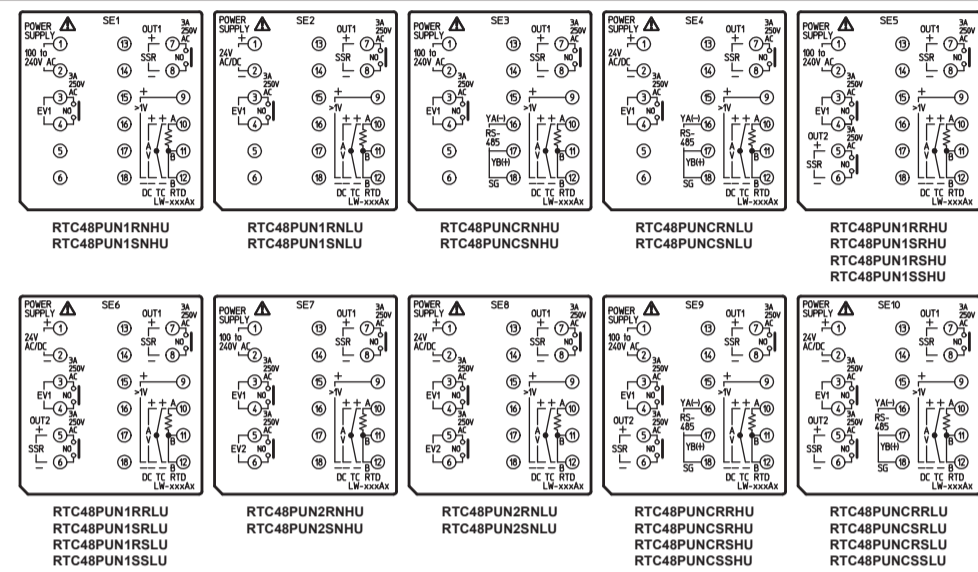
POWER SUPPLY SE1
100 to 240V AC ① ② ③ ④ ⑤ ⑥ EV1 NO 3A 250V AC
⑬ ⑭ ⑮ ⑯ ⑰ ⑱ OUT1 + SSR − ⑦ ⑧ NO 3A 250V AC >1V ⑨ ⑩ ⑪ ⑫ A B B DC TC RTD LW-xxxAx
RTC48PUN1RNHU
RTC48PUN1SNHU

POWER SUPPLY SE2
24V AC/DC ① ② ③ ④ ⑤ ⑥ EV1 NO 3A 250V AC
⑬ ⑭ ⑮ ⑯ ⑰ ⑱ OUT1 + SSR − ⑦ ⑧ NO 3A 250V AC >1V ⑨ ⑩ ⑪ ⑫ A B B DC TC RTD LW-xxxAx
RTC48PUN1RNLU
RTC48PUN1SNLU

POWER SUPPLY SE3
100 to 240V AC ① ② ③ ④ ⑤ ⑥ EV1 NO 3A 250V AC
YA(−) RS-485 YB(+) SG ⑯ ⑰ ⑱ ⑬ ⑭ ⑮ OUT1 + SSR − ⑦ ⑧ NO 3A 250V AC >1V ⑨ ⑩ ⑪ ⑫ A B B DC TC RTD LW-xxxAx
RTC48PUNCRNHU
RTC48PUNCSNHU

POWER SUPPLY SE4
24V AC/DC ① ② ③ ④ ⑤ ⑥ EV1 NO 3A 250V AC
YA(−) RS-485 YB(+) SG ⑯ ⑰ ⑱ ⑬ ⑭ ⑮ OUT1 + SSR − ⑦ ⑧ NO 3A 250V AC >1V ⑨ ⑩ ⑪ ⑫ A B B DC TC RTD LW-xxxAx
RTC48PUNCRNLU
RTC48PUNCSNLU

POWER SUPPLY SE5
100 to 240V AC ① ② ③ ④ ⑤ ⑥ EV1 NO 3A 250V AC OUT2 + SSR − NO 3A 250V AC
⑬ ⑭ ⑮ ⑯ ⑰ ⑱ OUT1 + SSR − ⑦ ⑧ NO 3A 250V AC >1V ⑨ ⑩ ⑪ ⑫ A B B DC TC RTD LW-xxxAx
RTC48PUN1RRHU
RTC48PUN1SRHU
RTC48PUN1RSHU
RTC48PUN1SSHU

POWER SUPPLY SE6
24V AC/DC ① ② ③ ④ ⑤ ⑥ EV1 NO 3A 250V AC OUT2 + SSR − NO 3A 250V AC
⑬ ⑭ ⑮ ⑯ ⑰ ⑱ OUT1 + SSR − ⑦ ⑧ NO 3A 250V AC >1V ⑨ ⑩ ⑪ ⑫ A B B DC TC RTD LW-xxxAx
RTC48PUN1RRLU
RTC48PUN1SRLU
RTC48PUN1RSLU
RTC48PUN1SSLU

POWER SUPPLY SE7
100 to 240V AC ① ② ③ ④ ⑤ ⑥ EV1 NO 3A 250V AC EV2 NO 3A 250V AC
⑬ ⑭ ⑮ ⑯ ⑰ ⑱ OUT1 + SSR − ⑦ ⑧ NO 3A 250V AC >1V ⑨ ⑩ ⑪ ⑫ A B B DC TC RTD LW-xxxAx
RTC48PUN2RNHU
RTC48PUN2SNHU

POWER SUPPLY SE8
24V AC/DC ① ② ③ ④ ⑤ ⑥ EV1 NO 3A 250V AC EV2 NO 3A 250V AC
⑬ ⑭ ⑮ ⑯ ⑰ ⑱ OUT1 + SSR − ⑦ ⑧ NO 3A 250V AC >1V ⑨ ⑩ ⑪ ⑫ A B B DC TC RTD LW-xxxAx
RTC48PUN2RNLU
RTC48PUN2SNLU

POWER SUPPLY SE9
100 to 240V AC ① ② ③ ④ ⑤ ⑥ EV1 NO 3A 250V AC OUT2 + SSR − NO 3A 250V AC
YA(−) RS-485 YB(+) SG ⑯ ⑰ ⑱ ⑬ ⑭ ⑮ OUT1 + SSR − ⑦ ⑧ NO 3A 250V AC >1V ⑨ ⑩ ⑪ ⑫ A B B DC TC RTD LW-xxxAx
RTC48PUNCRRHU
RTC48PUNCSRHU
RTC48PUNCRSHU
RTC48PUNCSSHU

POWER SUPPLY SE10
24V AC/DC ① ② ③ ④ ⑤ ⑥ EV1 NO 3A 250V AC OUT2 + SSR − NO 3A 250V AC
YA(−) RS-485 YB(+) SG ⑯ ⑰ ⑱ ⑬ ⑭ ⑮ OUT1 + SSR − ⑦ ⑧ NO 3A 250V AC >1V ⑨ ⑩ ⑪ ⑫ A B B DC TC RTD LW-xxxAx
RTC48PUNCRRLU
RTC48PUNCSRLU
RTC48PUNCRSLU
RTC48PUNCSSLU